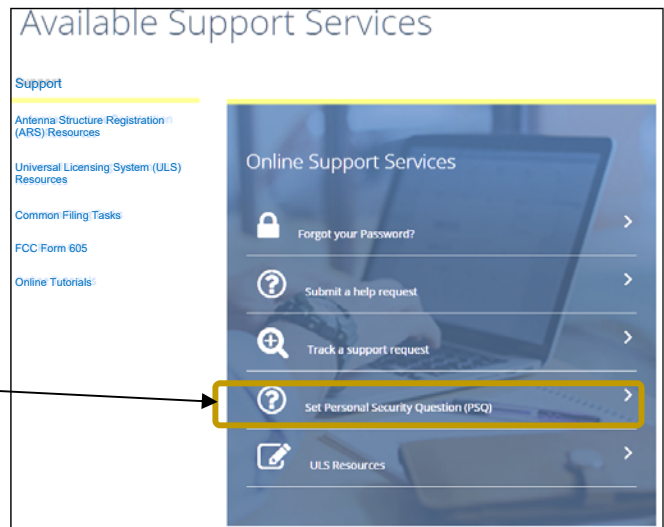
Available Support Services

Support

Antenna Structure Registration (ARS) Resources

Universal Licensing System (ULS) Resources

Common Filing Tasks

FCC Form 605

Online Tutorials

Online Support Services

Forgot your Password? >

Submit a help request >

Track a support request >

Set Personal Security Question (PSQ) >

ULS Resources >